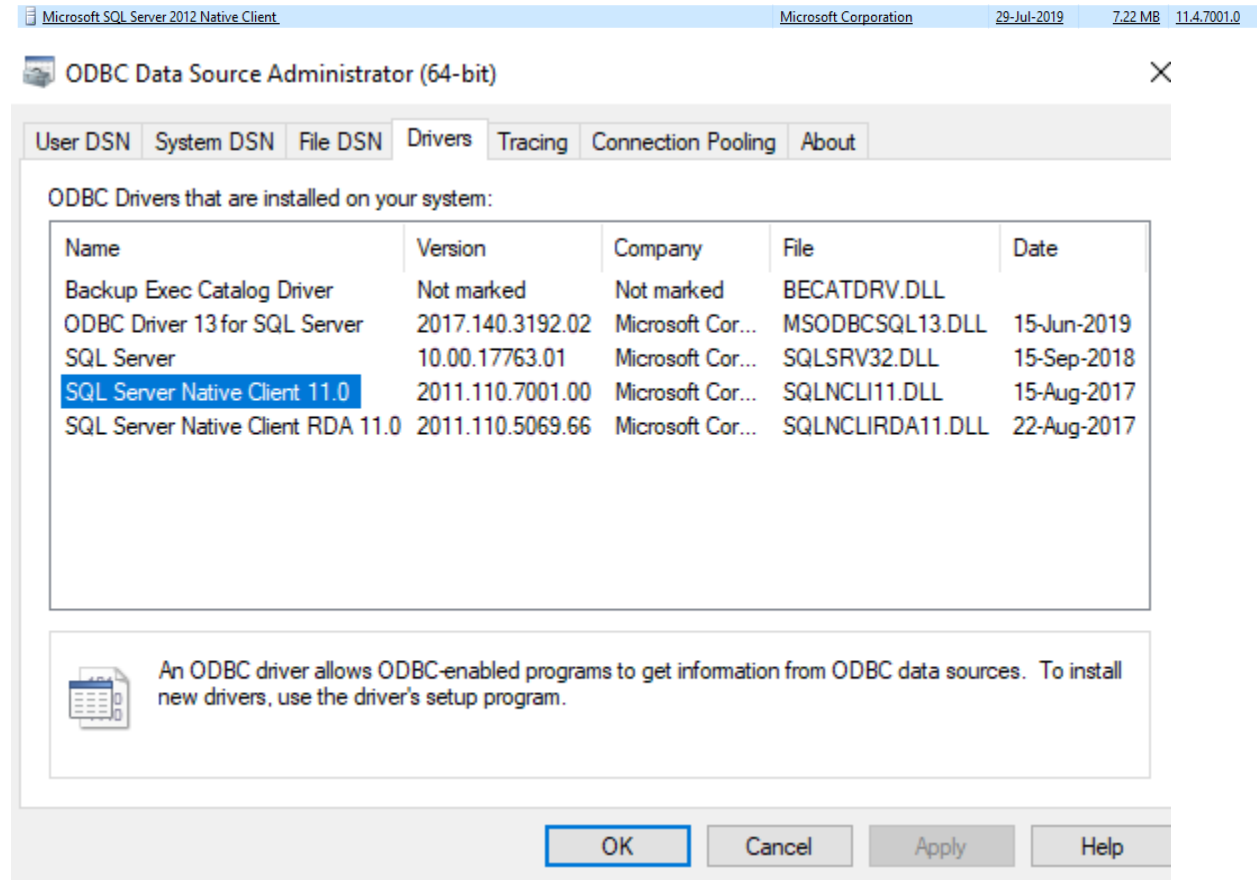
Microsoft SQL Server 2012 Native Client | Microsoft Corporation | 29-Jul-2019 | 7.22 MB | 11.4.7001.0

ODBC Data Source Administrator (64-bit)

User DSN | System DSN | File DSN | Drivers | Tracing | Connection Pooling | About

ODBC Drivers that are installed on your system:

| Name | Version | Company | File | Date |
|---|---|---|---|---|
| Backup Exec Catalog Driver | Not marked | Not marked | BECATDRV.DLL | |
| ODBC Driver 13 for SQL Server | 2017.140.3192.02 | Microsoft Cor... | MSODBCSQL13.DLL | 15-Jun-2019 |
| SQL Server | 10.00.17763.01 | Microsoft Cor... | SQLSRV32.DLL | 15-Sep-2018 |
| SQL Server Native Client 11.0 | 2011.110.7001.00 | Microsoft Cor... | SQLNCLI11.DLL | 15-Aug-2017 |
| SQL Server Native Client RDA 11.0 | 2011.110.5069.66 | Microsoft Cor... | SQLNCLIRDA11.DLL | 22-Aug-2017 |

An ODBC driver allows ODBC-enabled programs to get information from ODBC data sources. To install new drivers, use the driver's setup program.

OK | Cancel | Apply | Help